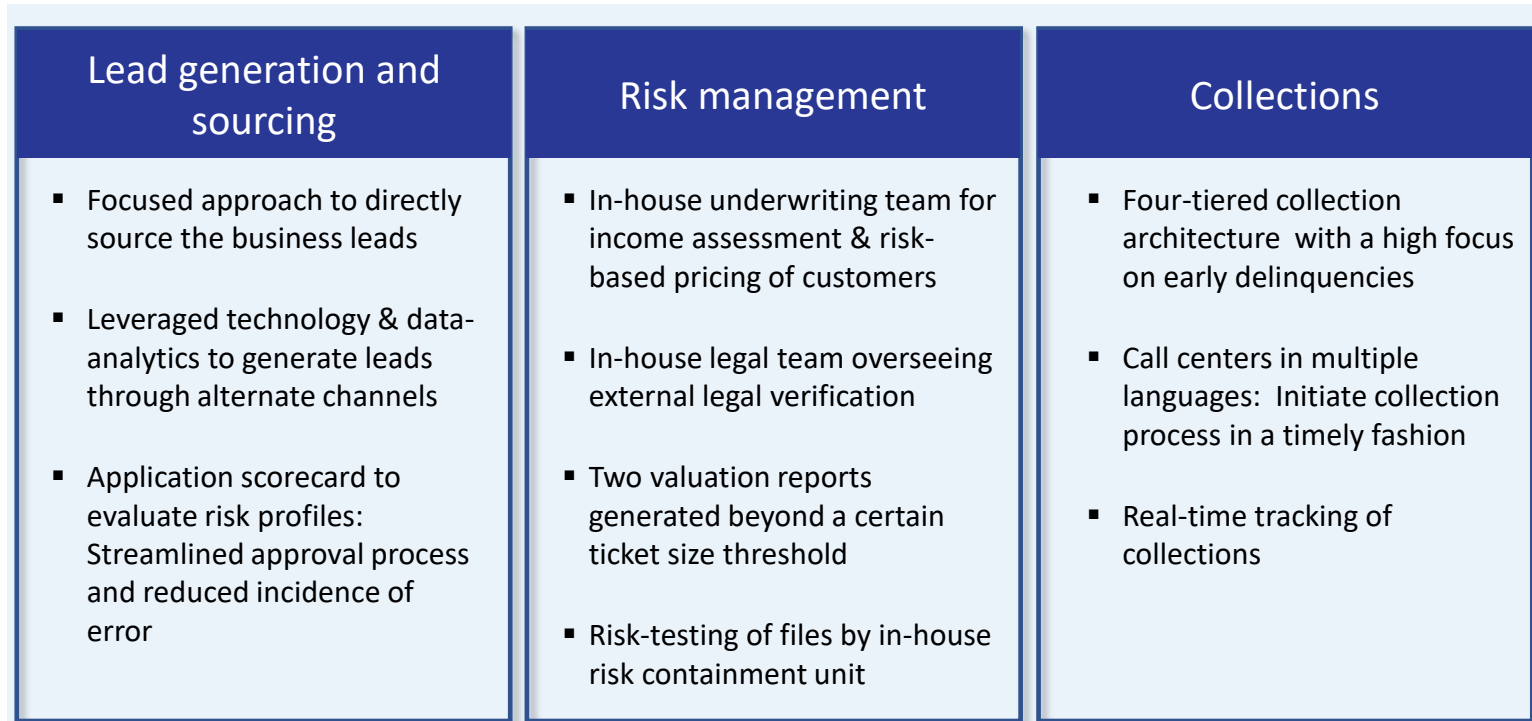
Lead generation and sourcing

▪ Focused approach to directly source the business leads

▪ Leveraged technology & data-analytics to generate leads through alternate channels

▪ Application scorecard to evaluate risk profiles: Streamlined approval process and reduced incidence of error

Risk management

▪ In-house underwriting team for income assessment & risk-based pricing of customers

▪ In-house legal team overseeing external legal verification

▪ Two valuation reports generated beyond a certain ticket size threshold

▪ Risk-testing of files by in-house risk containment unit

Collections

▪ Four-tiered collection architecture with a high focus on early delinquencies

▪ Call centers in multiple languages: Initiate collection process in a timely fashion

▪ Real-time tracking of collections